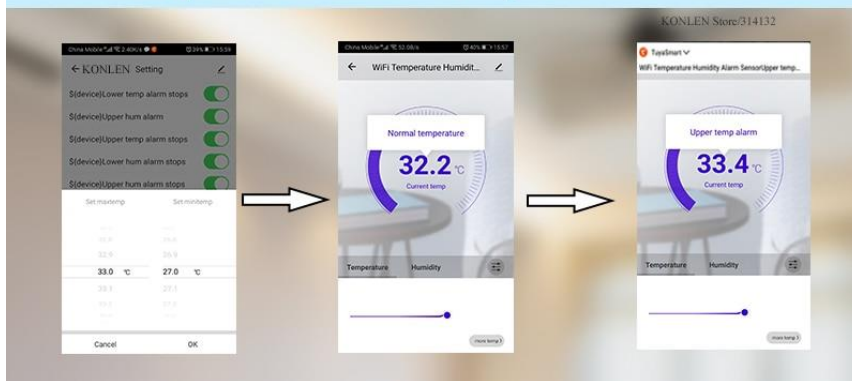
KONLEN Store/314132

China Mobile 2.40K/s 39% 15:59

← KONLEN Setting

$(device)Lower temp alarm stops

$(device)Upper hum alarm

$(device)Upper temp alarm stops

$(device)Lower hum alarm stops

$(device)Upper hum alarm stops

Set maxtemp

Set mintemp

32.9

26.9

33.0 ℃

27.0 ℃

33.1

27.1

Cancel

OK

China Mobile 52.0B/s 40% 15:57

← WiFi Temperature Humidit...

Normal temperature

32.2 ℃

Current temp

Temperature

Humidity

more temp >

TuyaSmart

WiFi Temperature Humidity Alarm SensorUpper temp...

Upper temp alarm

33.4 ℃

Current temp

Temperature

Humidity

more temp >